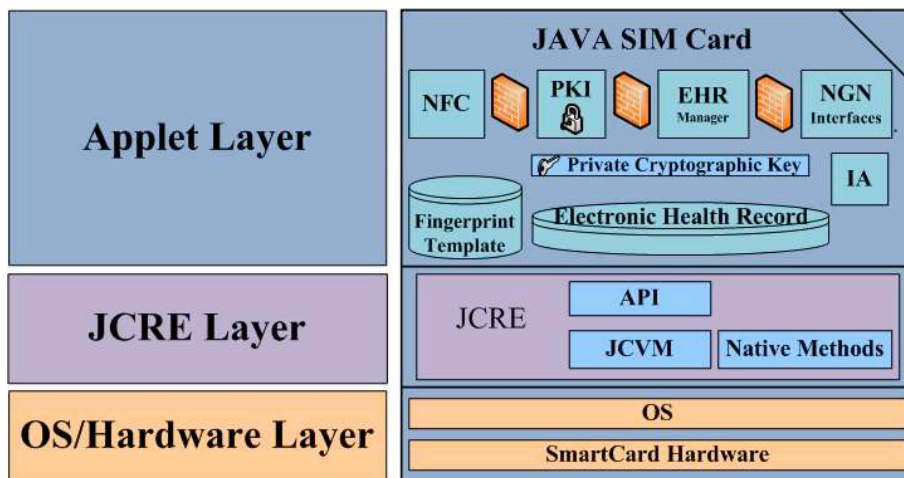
Applet Layer

JCRE Layer

OS/Hardware Layer

JAVA SIM Card

NFC

PKI

EHR Manager

NGN Interfaces

Private Cryptographic Key

IA

Fingerprint Template

Electronic Health Record

JCRE

API

JCVM

Native Methods

OS

SmartCard Hardware